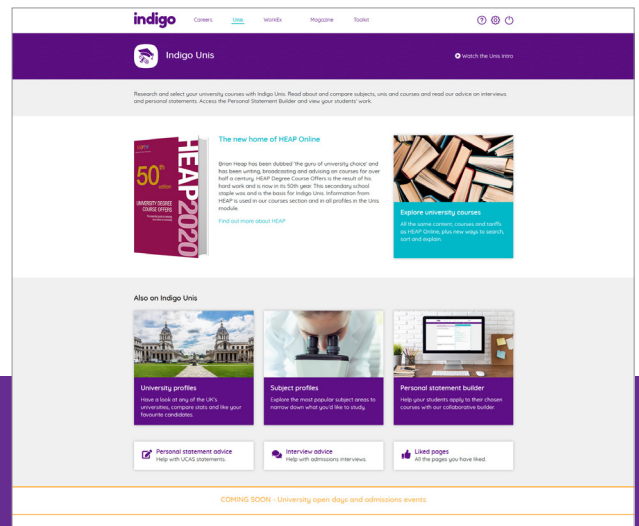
indigo Careers Unis WorkEx Magazine Toolkit

Indigo Unis

Watch the Unis intro

Research and select your university courses with Indigo Unis. Read about and compare subjects, unis and courses and read our advice on interviews and personal statements. Access the Personal Statement Builder and view your students' work.

50th edition
UNIVERSITY DEGREE COURSE OFFERS
HEAP 2020

The new home of HEAP Online

Brian Heap has been dubbed 'the guru of university choice' and has been writing, broadcasting and advising on courses for over half a century. HEAP Degree Course Offers is the result of his hard work and is now in its 50th year. This secondary school staple was and is the basis for Indigo Unis. Information from HEAP is used in our courses section and in all profiles in the Unis module.

Find out more about HEAP

Explore university courses

All the same content, courses and tariffs as HEAP Online, plus new ways to search, sort and explain.

Also on Indigo Unis

University profiles
Have a look at any of the UK's universities, compare stats and like your favourite candidates.

Subject profiles
Explore the most popular subject areas to narrow down what you'd like to study.

Personal statement builder
Help your students apply to their chosen courses with our collaborative builder.

Personal statement advice
Help with UCAS statements.

Interview advice
Help with admissions interviews.

Liked pages
All the pages you have liked.

COMING SOON - University open days and admissions events